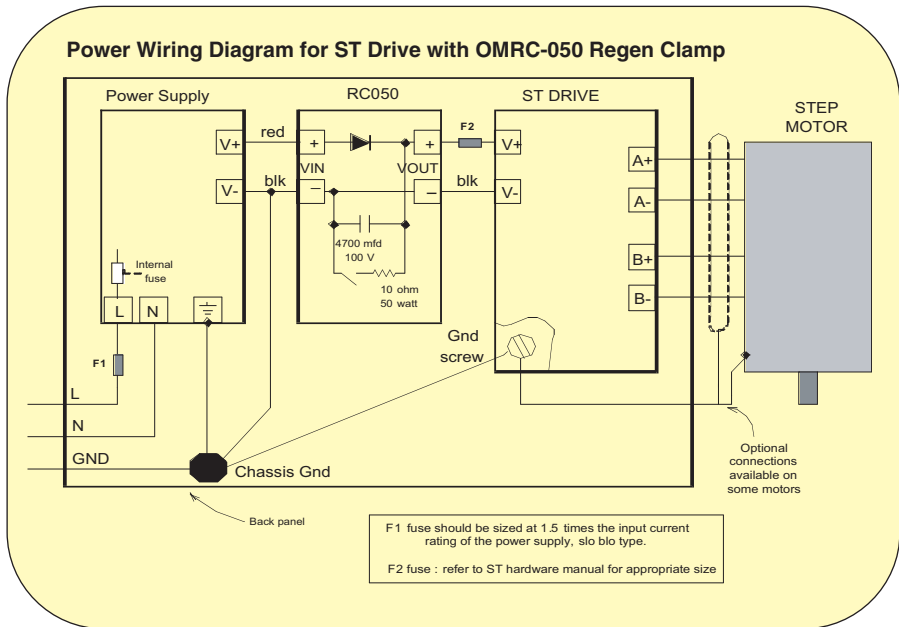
Power Wiring Diagram for ST Drive with OMRC-050 Regen Clamp

Power Supply

RC050

ST DRIVE

STEP MOTOR

V+

red

+

+

F2

V+

VIN

VOUT

V-

blk

−

−

blk

V-

A+

A-

B+

B-

4700 mfd 100 V

10 ohm 50 watt

Internal fuse

L

N

Gnd screw

F1

L

N

GND

Chassis Gnd

Back panel

Optional connections available on some motors

F1 fuse should be sized at 1.5 times the input current rating of the power supply, slo blo type.

F2 fuse : refer to ST hardware manual for appropriate size